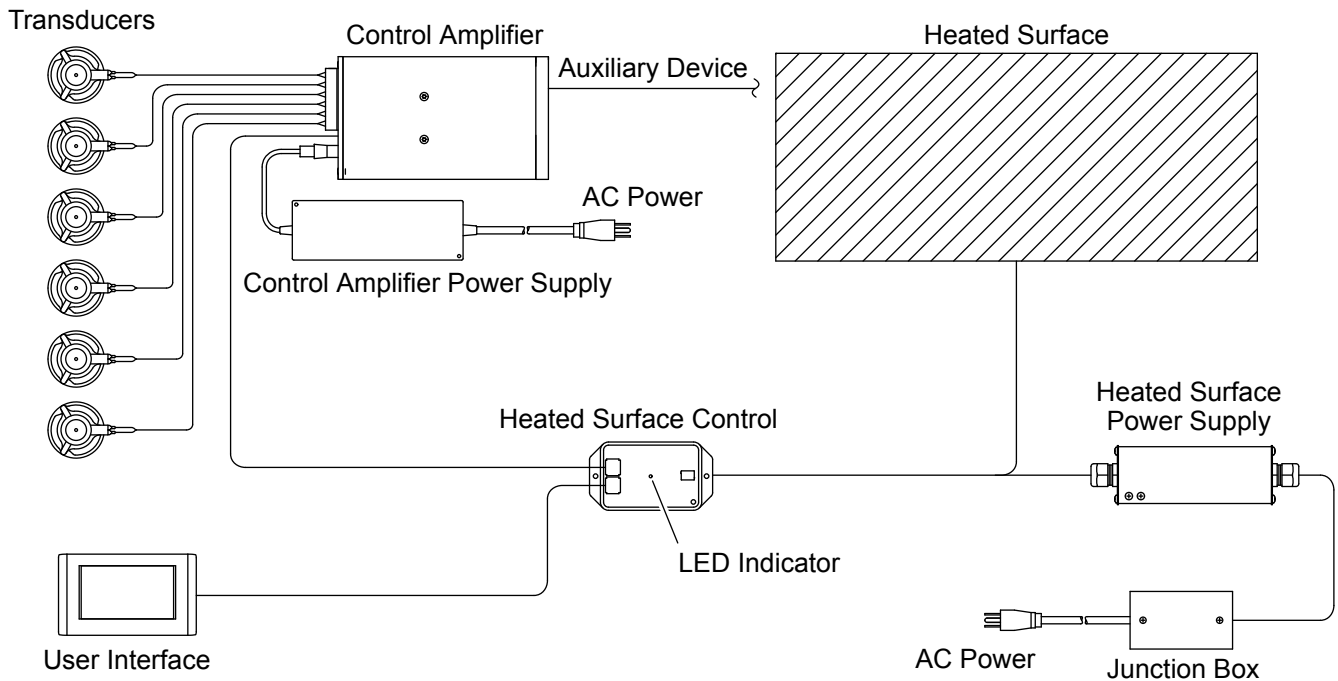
Transducers

Control Amplifier

Auxiliary Device

Heated Surface

AC Power

Control Amplifier Power Supply

Heated Surface Power Supply

Heated Surface Control

LED Indicator

User Interface

AC Power

Junction Box